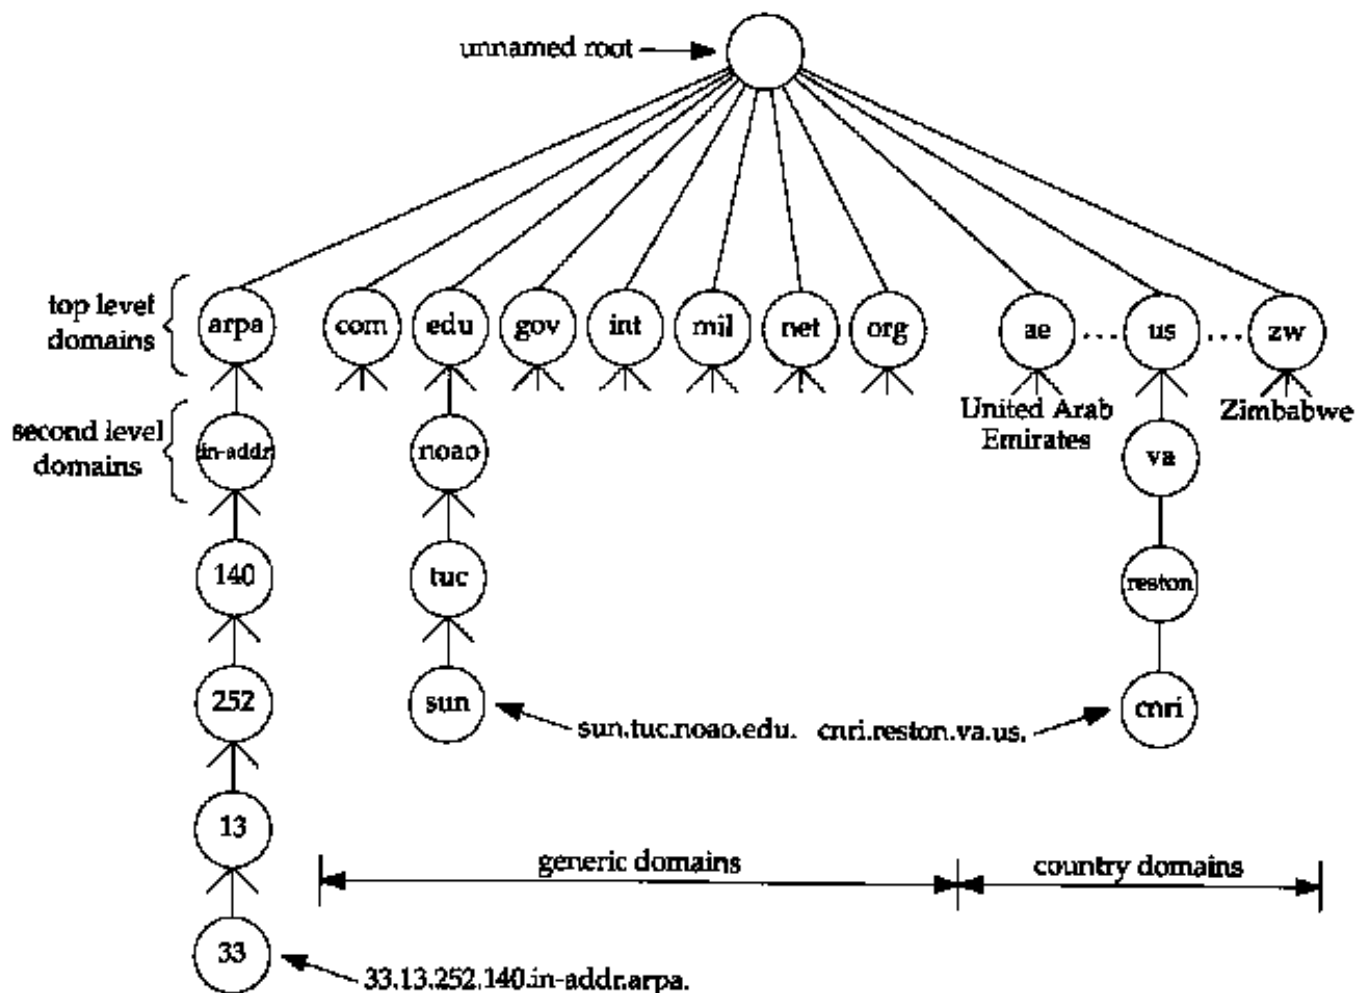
unnamed root

top level domains

arpa com edu gov int mil net org ae . . . us . . . zw

United Arab Emirates

Zimbabwe

second level domains

in-addr

noao

va

140

tuc

reston

252

sun

sun.tuc.noao.edu.

cnri.reston.va.us.

cnri

13

generic domains

country domains

33

33.13.252.140.in-addr.arpa.